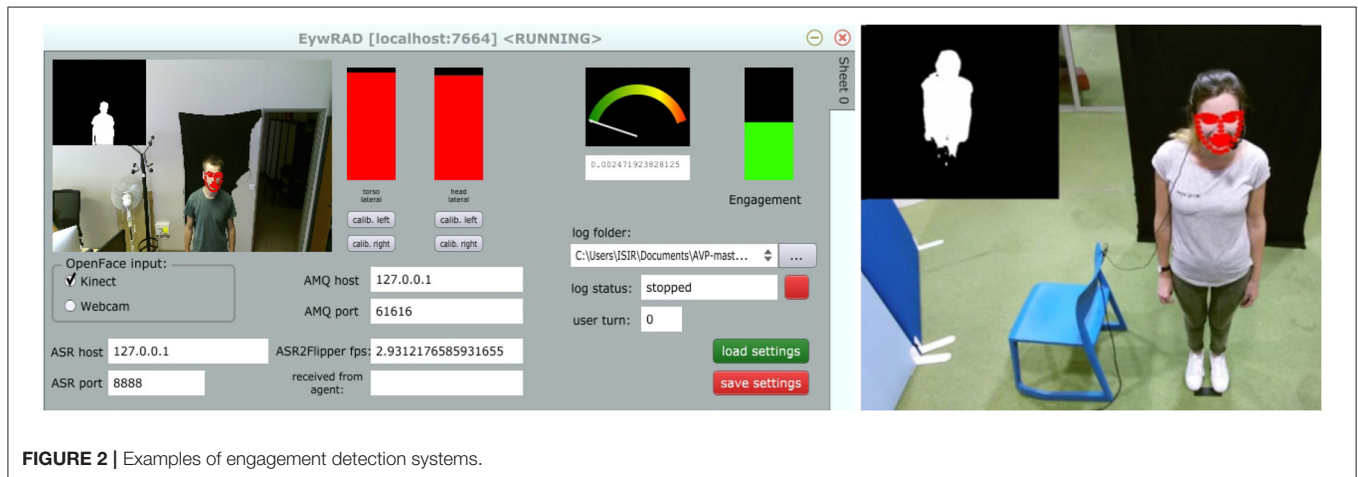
EywRAD [localhost:7664] <RUNNING>

Sheet 0

torso lateral

head lateral

calib. left

calib. right

calib. left

calib. right

0.002471923828125

Engagement

OpenFace input:
Kinect
Webcam

AMQ host 127.0.0.1

AMQ port 61616

log folder:
C:\Users\ISIR\Documents\AVP-mast...

...

log status: stopped

user turn: 0

ASR host 127.0.0.1

ASR2Flipper fps: 2.9312176585931655

ASR port 8888

received from agent:

load settings

save settings

**FIGURE 2 |** Examples of engagement detection systems.